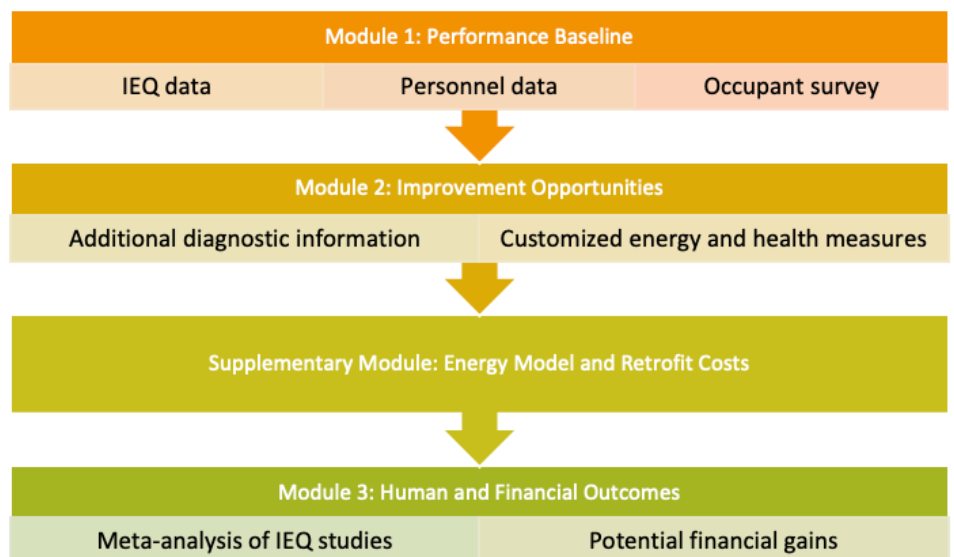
Module 1: Performance Baseline

IEQ data

Personnel data

Occupant survey

Module 2: Improvement Opportunities

Additional diagnostic information

Customized energy and health measures

Supplementary Module: Energy Model and Retrofit Costs

Module 3: Human and Financial Outcomes

Meta-analysis of IEQ studies

Potential financial gains